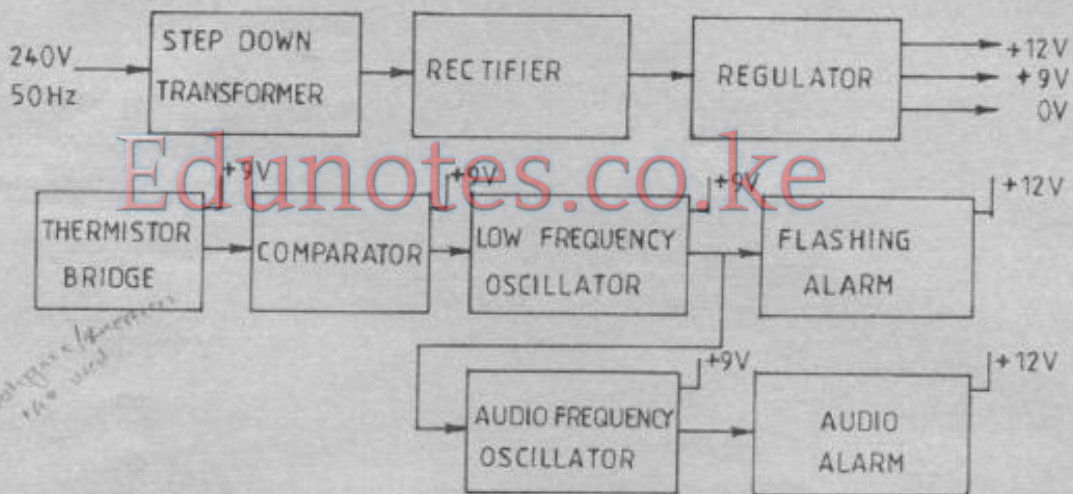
240V
50Hz

STEP DOWN TRANSFORMER

RECTIFIER

REGULATOR

+12V
+9V
0V

Edunotes.co.ke

+9V

+9V

+9V

+12V

THERMISTOR BRIDGE

COMPARATOR

LOW FREQUENCY OSCILLATOR

FLASHING ALARM

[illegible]

+9V

+12V

AUDIO FREQUENCY OSCILLATOR

AUDIO ALARM